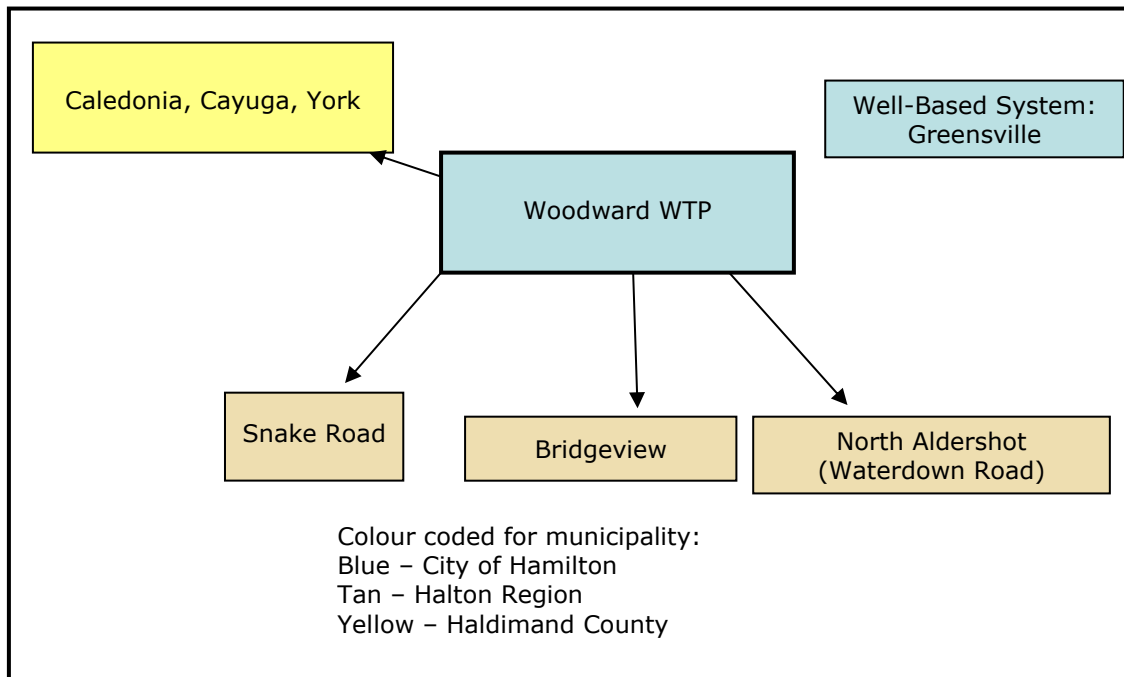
Caledonia, Cayuga, York

Well-Based System: Greensville

Woodward WTP

Snake Road

Bridgeview

North Aldershot (Waterdown Road)

Colour coded for municipality:
Blue – City of Hamilton
Tan – Halton Region
Yellow – Haldimand County